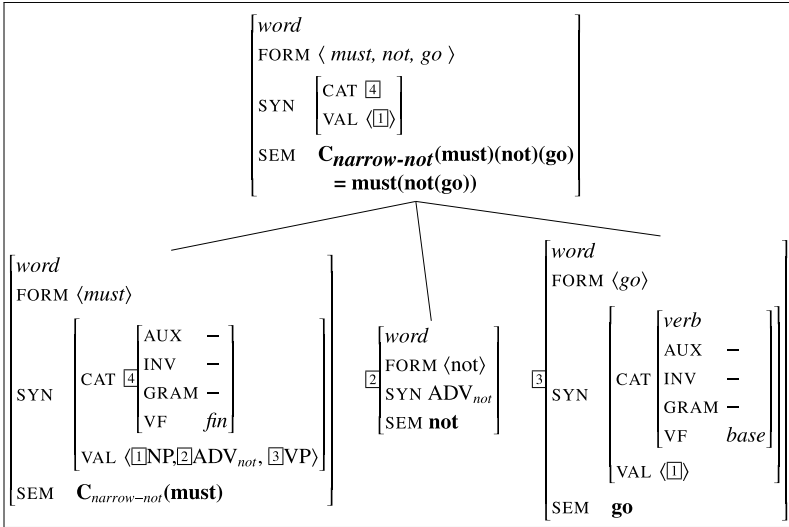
word
FORM ⟨ must, not, go ⟩
SYN CAT [4]
VAL ⟨[1]⟩
SEM $\mathbf{C}_{\textit{narrow-not}}$(must)(not)(go)
= must(not(go))

word
FORM ⟨must⟩
SYN CAT [4] AUX –
INV –
GRAM –
VF fin
VAL ⟨[1]NP,[2]ADV$_{not}$, [3]VP⟩
SEM $\mathbf{C}_{narrow-not}$(must)

[2] word
FORM ⟨not⟩
SYN ADV$_{not}$
SEM not

[3] word
FORM ⟨go⟩
SYN CAT verb
AUX –
INV –
GRAM –
VF base
VAL ⟨[1]⟩
SEM go